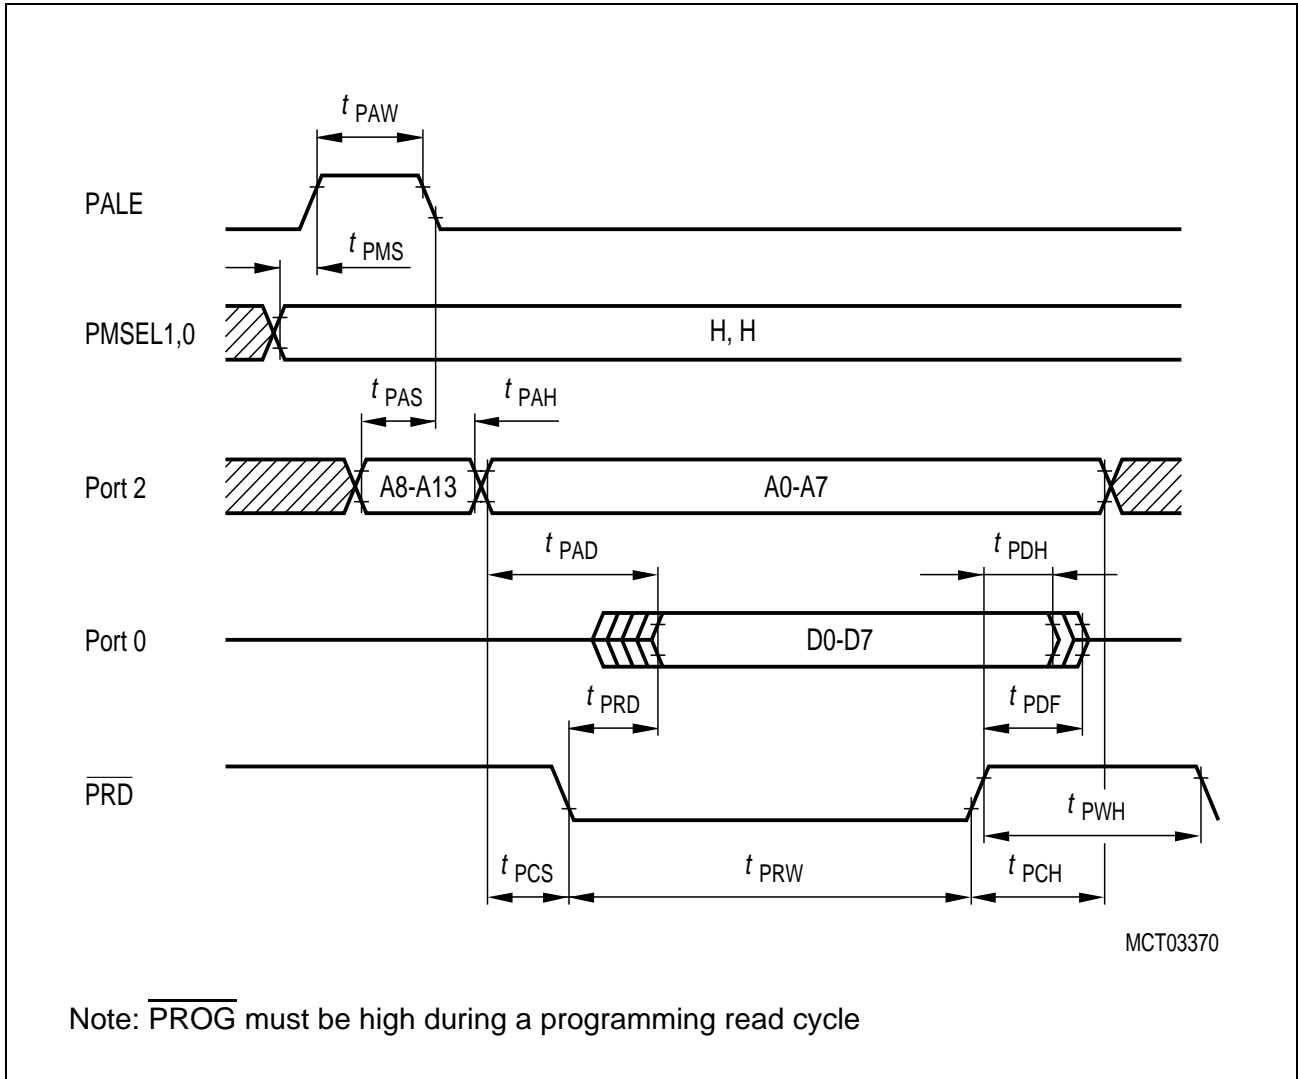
$t_{PAW}$

PALE

$t_{PMS}$

PMSEL1,0

H, H

$t_{PAS}$

$t_{PAH}$

Port 2

A8-A13

A0-A7

$t_{PAD}$

$t_{PDH}$

Port 0

D0-D7

$t_{PRD}$

$t_{PDF}$

$\overline{PRD}$

$t_{PWH}$

$t_{PCS}$

$t_{PRW}$

$t_{PCH}$

MCT03370

Note: $\overline{PROG}$ must be high during a programming read cycle